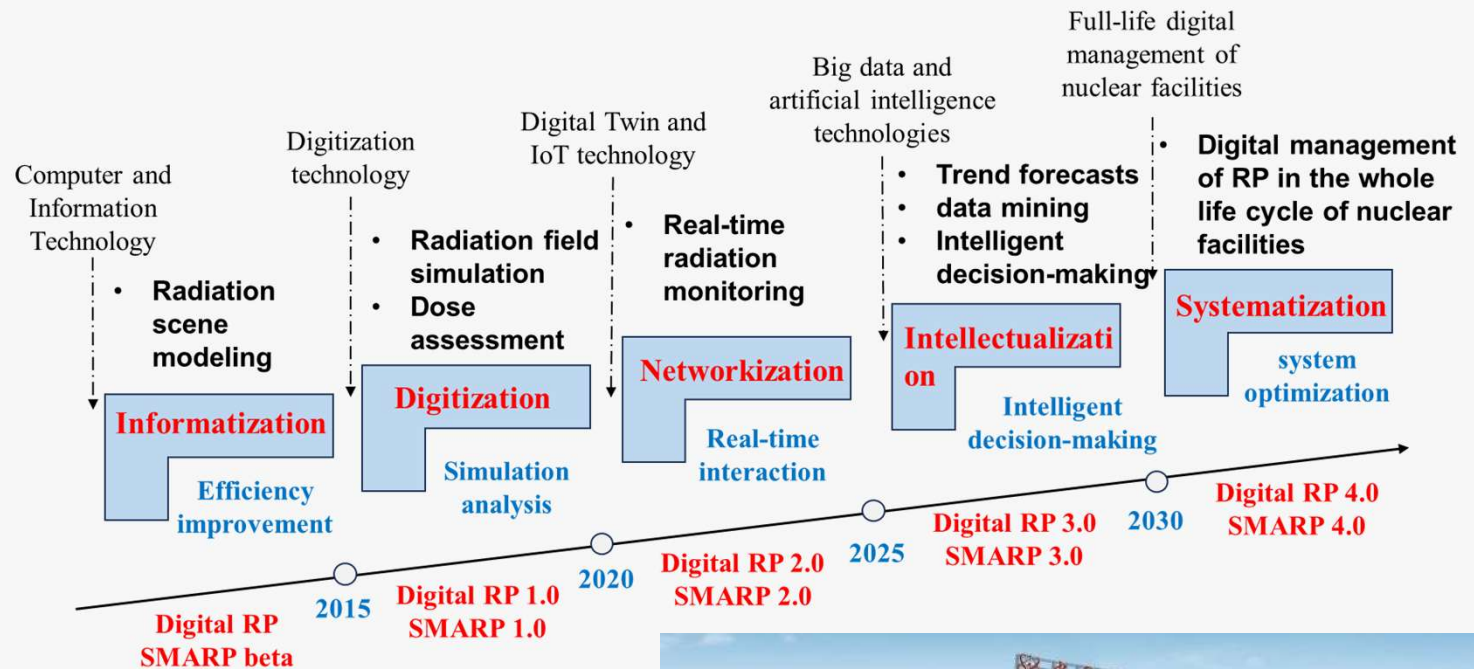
Computer and Information Technology

• Radiation scene modeling

Informatization

Efficiency improvement

Digitization technology

• Radiation field simulation
• Dose assessment

Digitization

Simulation analysis

Digital Twin and IoT technology

• Real-time radiation monitoring

Networkization

Real-time interaction

Big data and artificial intelligence technologies

• Trend forecasts
• data mining
• Intelligent decision-making

Intellectualizati on

Intelligent decision-making

Full-life digital management of nuclear facilities

• Digital management of RP in the whole life cycle of nuclear facilities

Systematization

system optimization

Digital RP
SMARP beta

2015

Digital RP 1.0
SMARP 1.0

2020

Digital RP 2.0
SMARP 2.0

2025

Digital RP 3.0
SMARP 3.0

2030

Digital RP 4.0
SMARP 4.0